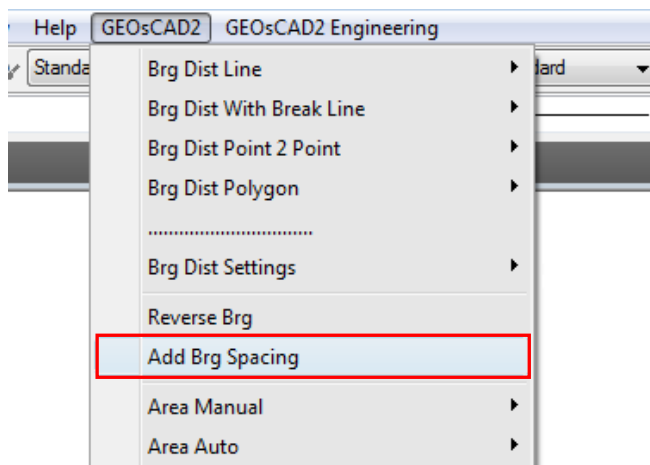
Help GEOsCAD2 GEOsCAD2 Engineering

Standa

dard

Brg Dist Line

Brg Dist With Break Line

Brg Dist Point 2 Point

Brg Dist Polygon

..............................

Brg Dist Settings

Reverse Brg

Add Brg Spacing

Area Manual

Area Auto